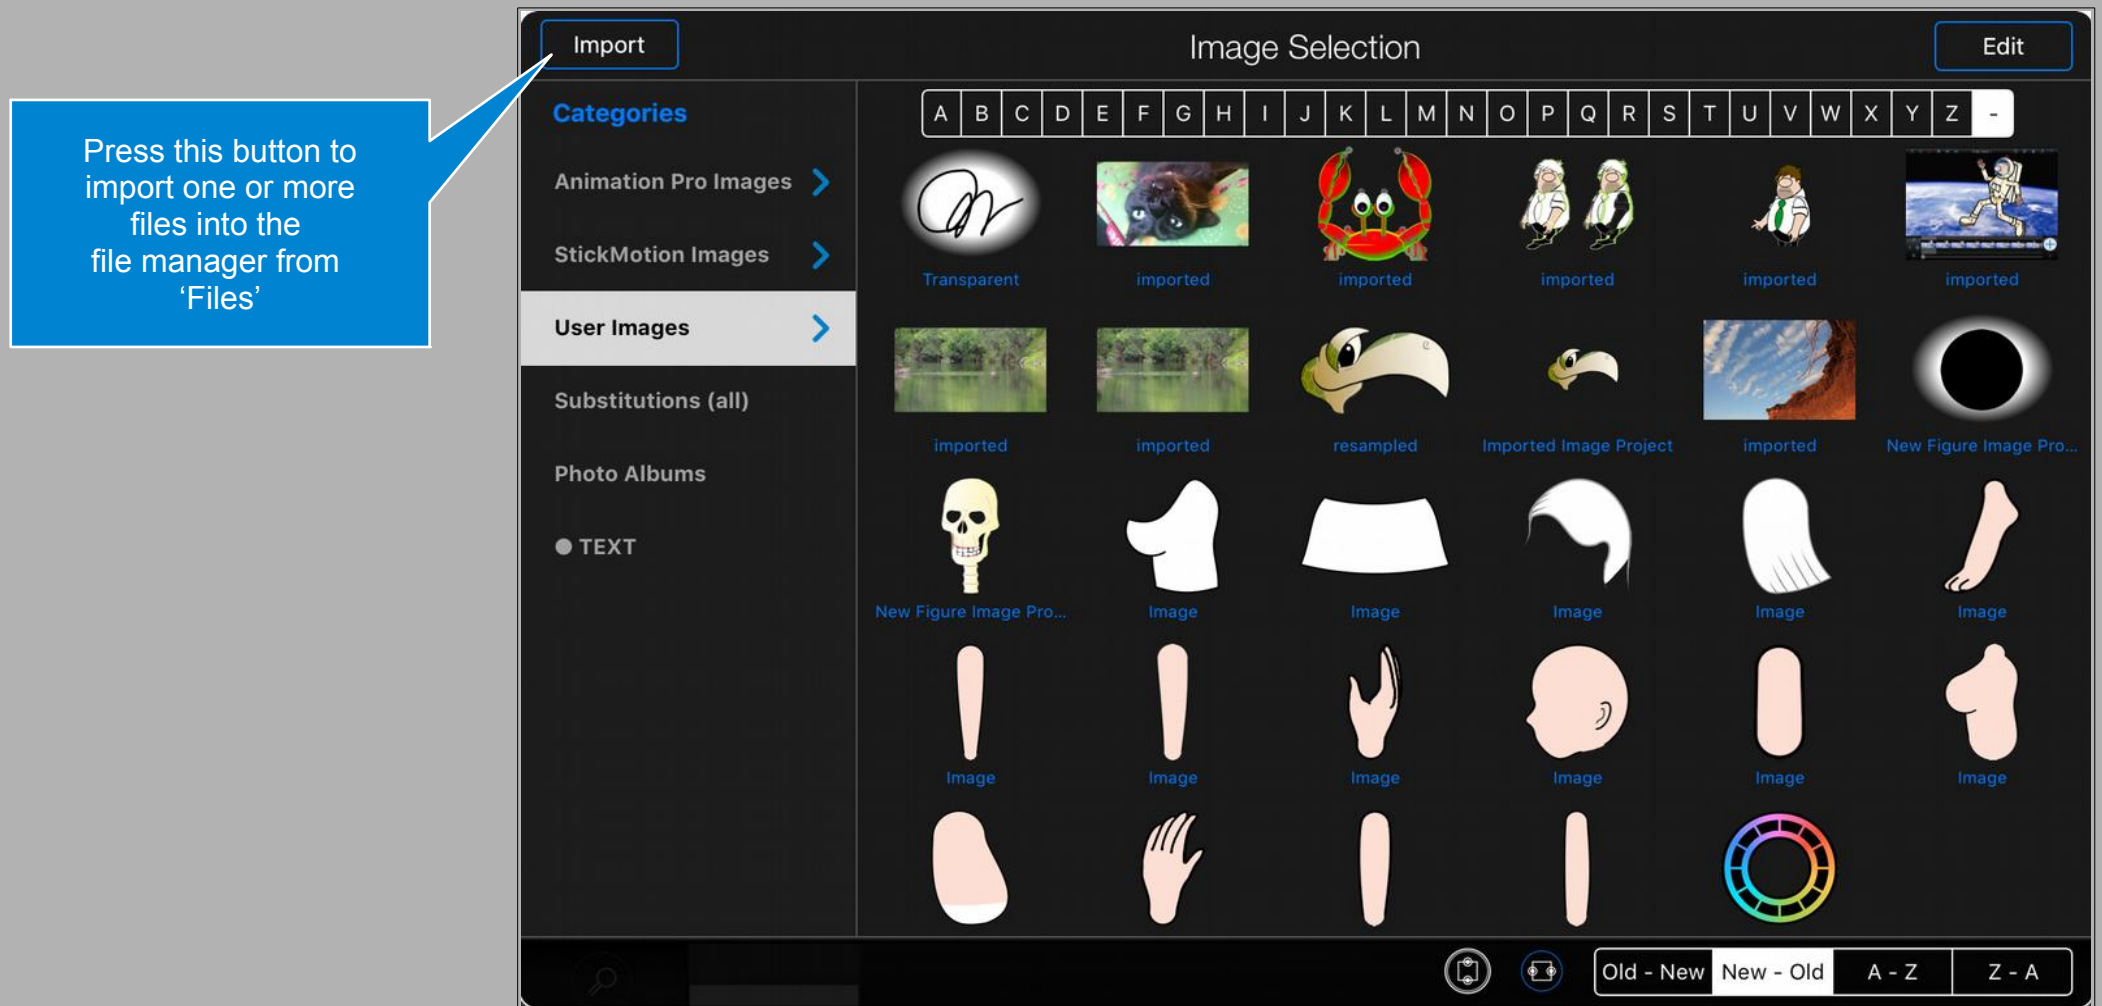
Press this button to import one or more files into the file manager from ‘Files’

Import

Image Selection

Edit

Categories

Animation Pro Images

StickMotion Images

User Images

Substitutions (all)

Photo Albums

TEXT

A B C D E F G H I J K L M N O P Q R S T U V W X Y Z -

Transparent

imported

imported

imported

imported

imported

imported

imported

resampled

Imported Image Project

imported

New Figure Image Pro...

New Figure Image Pro...

Image

Image

Image

Image

Image

Image

Image

Image

Image

Image

Image

Old - New | New - Old | A - Z | Z - A